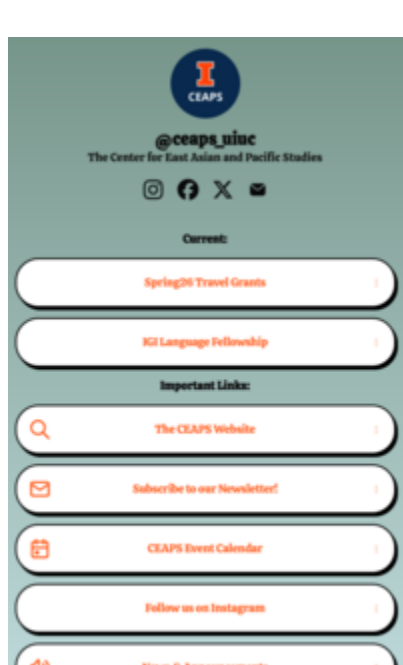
I
CEAPS

@ceaps_uiuc
The Center for East Asian and Pacific Studies

Current:

Spring26 Travel Grants

IGI Language Fellowship

Important Links:

The CEAPS Website

Subscribe to our Newsletter!

CEAPS Event Calendar

Follow us on Instagram

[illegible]